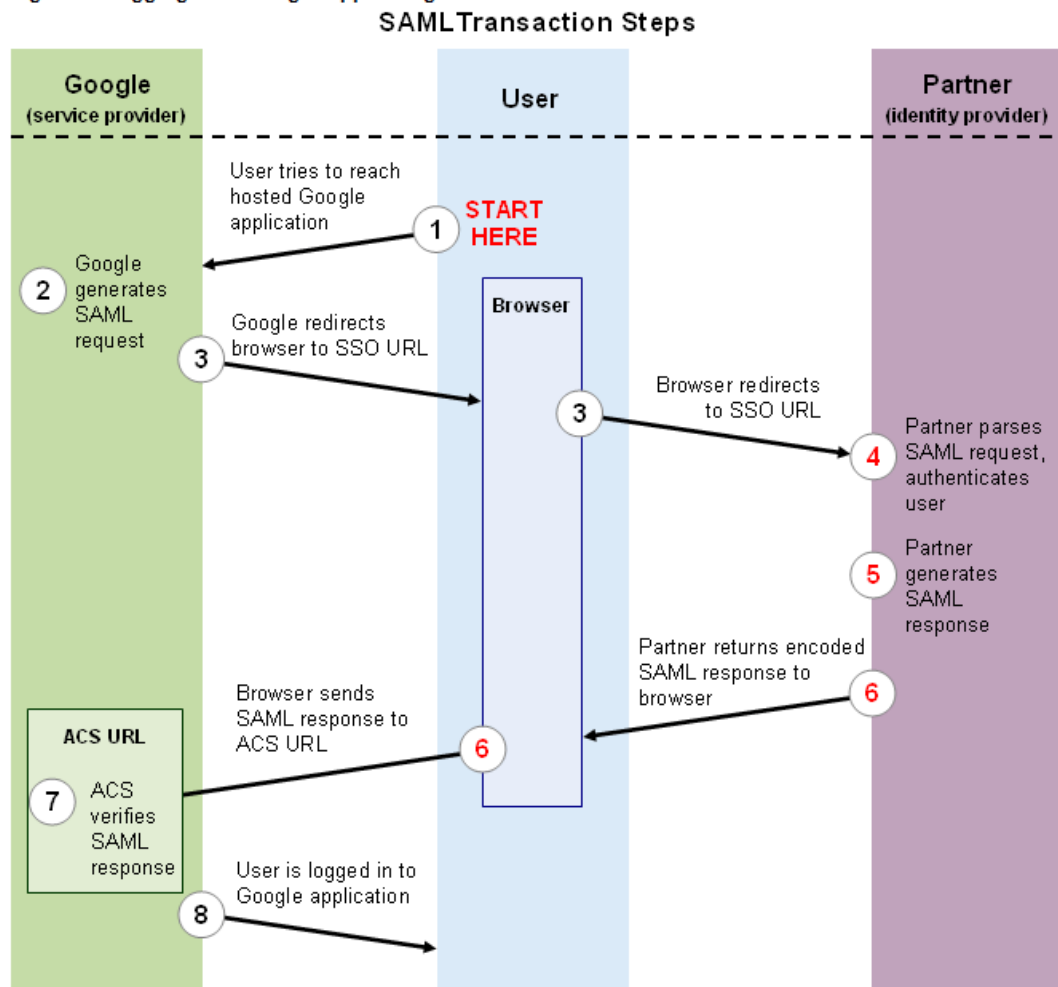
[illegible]

SAMLTransaction Steps

Google
(service provider)

User

Partner
(identity provider)

User tries to reach hosted Google application

1

START HERE

2

Google generates SAML request

Browser

Google redirects browser to SSO URL

3

3

Browser redirects to SSO URL

4

Partner parses SAML request, authenticates user

5

Partner generates SAML response

Partner returns encoded SAML response to browser

6

Browser sends SAML response to ACS URL

6

ACS URL

7

ACS verifies SAML response

User is logged in to Google application

8